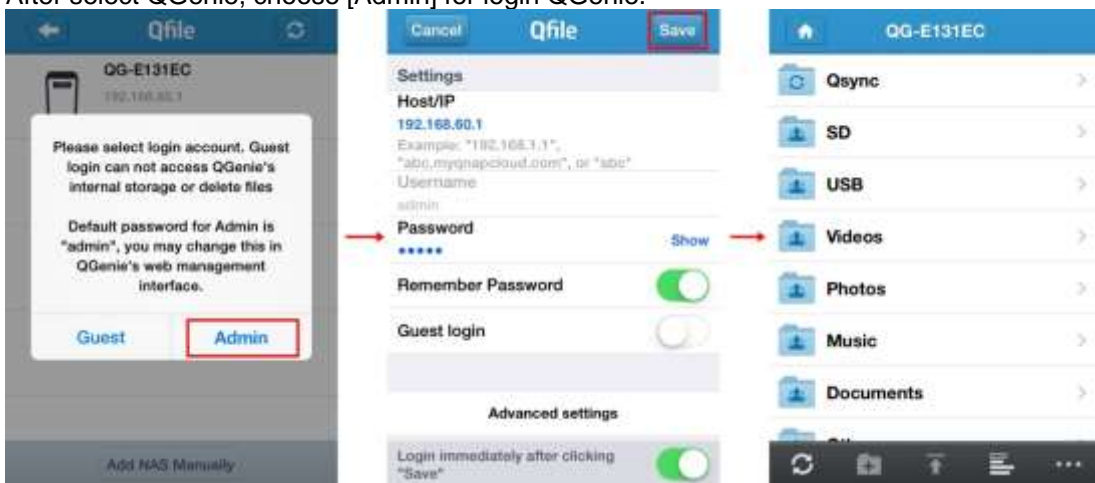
After select QGenie, choose [Admin] for login QGenie.

Qfile

QG-E131EC

192.168.60.1

Please select login account. Guest login can not access QGenie's internal storage or delete files

Default password for Admin is "admin", you may change this in QGenie's web management interface.

Guest

Admin

Add NAS Manually

Cancel

Qfile

Save

Settings

Host/IP

192.168.60.1

Example: "192.168.1.1", "abc.myqnapcloud.com", or "abc"

Username

admin

Password

•••••

Show

Remember Password

Guest login

Advanced settings

Login immediately after clicking "Save"

QG-E131EC

Qsync

SD

USB

Videos

Photos

Music

Documents

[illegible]